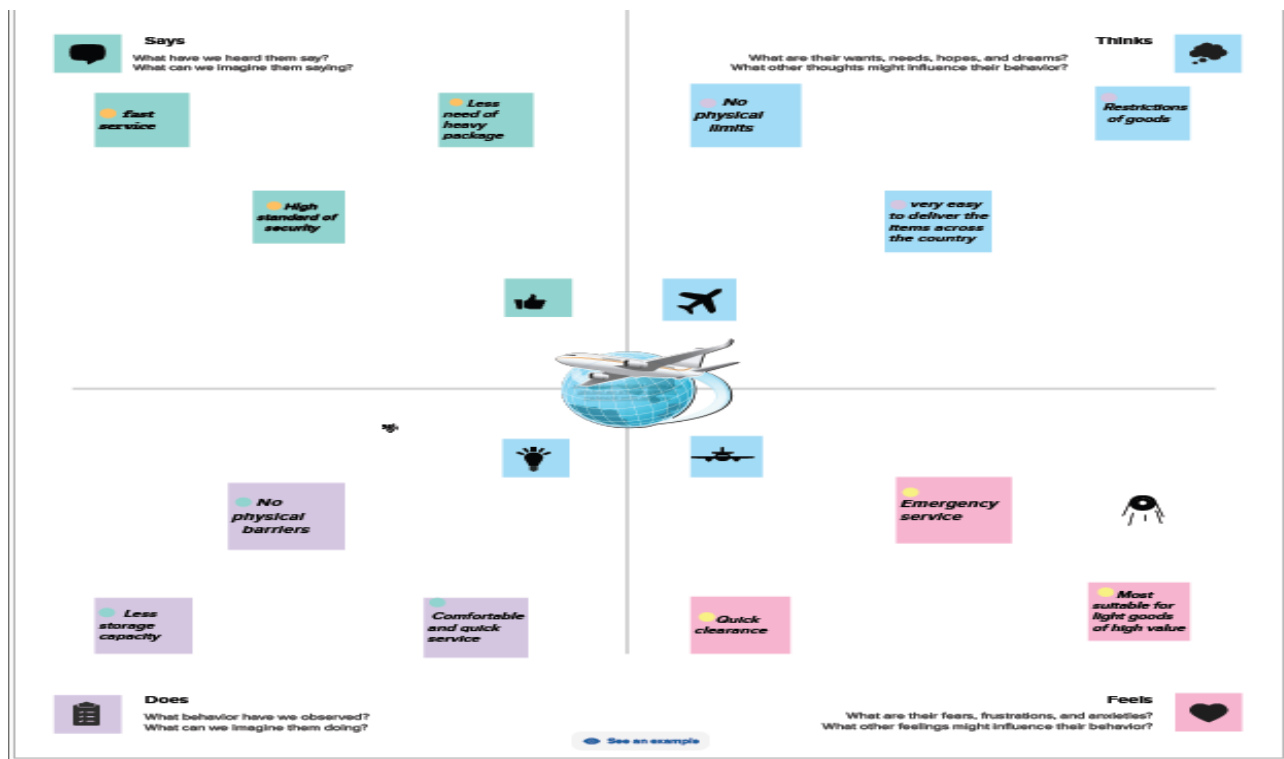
Says
What have we heard them say?
What can we imagine them saying?

fast service

Less need of heavy package

High standard of security

Thinks
What are their wants, needs, hopes, and dreams?
What other thoughts might influence their behavior?

No physical limits

Restrictions of goods

very easy to deliver the items across the country

No physical barriers

Less storage capacity

Comfortable and quick service

Emergency service

Quick clearance

Most suitable for light goods of high value

Does
What behavior have we observed?
What can we imagine them doing?

See an example

Feels
What are their fears, frustrations, and anxieties?
What other feelings might influence their behavior?